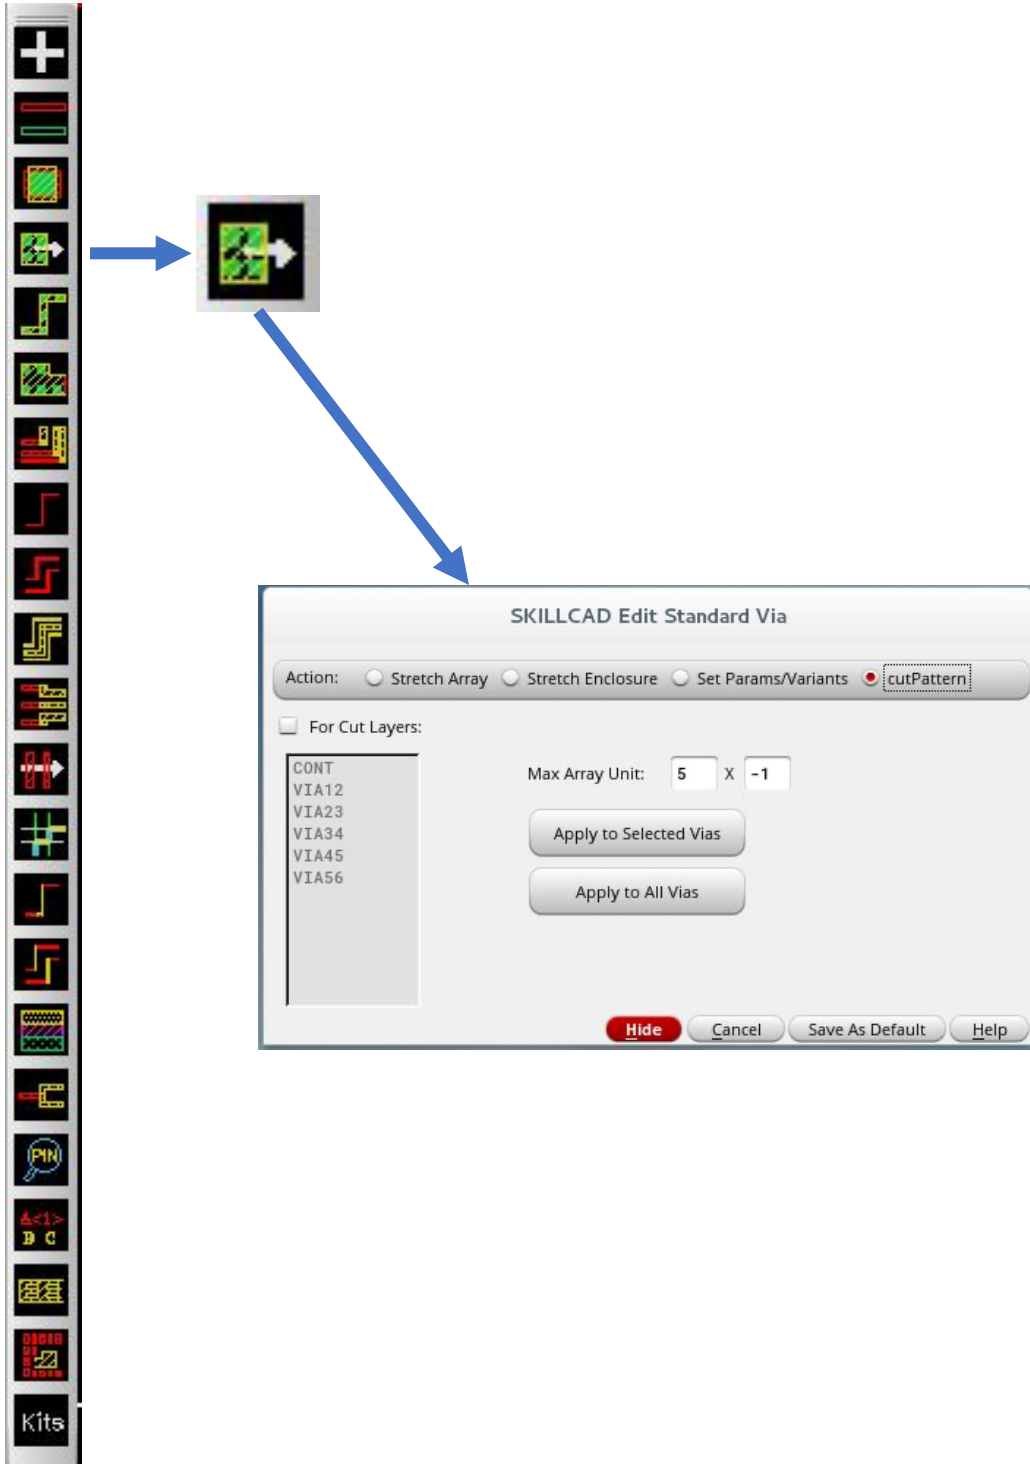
SKILLCAD Edit Standard Via

Action: Stretch Array Stretch Enclosure Set Params/Variants cutPattern

For Cut Layers:

CONT
VIA12
VIA23
VIA34
VIA45
VIA56

Max Array Unit: 5 X -1

Apply to Selected Vias

Apply to All Vias

Hide Cancel Save As Default Help

PIN

A<1>
B C

Kits